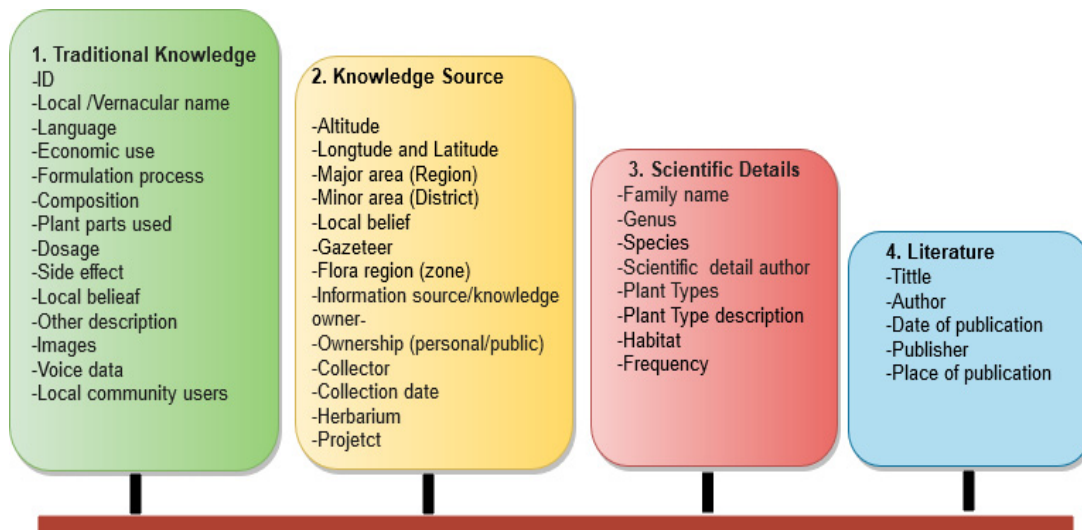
1. Traditional Knowledge
-ID
-Local /Vernacular name
-Language
-Economic use
-Formulation process
-Composition
-Plant parts used
-Dosage
-Side effect
-Local belieaf
-Other description
-Images
-Voice data
-Local community users

2. Knowledge Source
-Altitude
-Longtude and Latitude
-Major area (Region)
-Minor area (District)
-Local belief
-Gazeteer
-Flora region (zone)
-Information source/knowledge owner-
-Ownership (personal/public)
-Collector
-Collection date
-Herbarium
-Projetct

3. Scientific Details
-Family name
-Genus
-Species
-Scientific detail author
-Plant Types
-Plant Type description
-Habitat
-Frequency

4. Literature
-Tittle
-Author
-Date of publication
-Publisher
-Place of publication